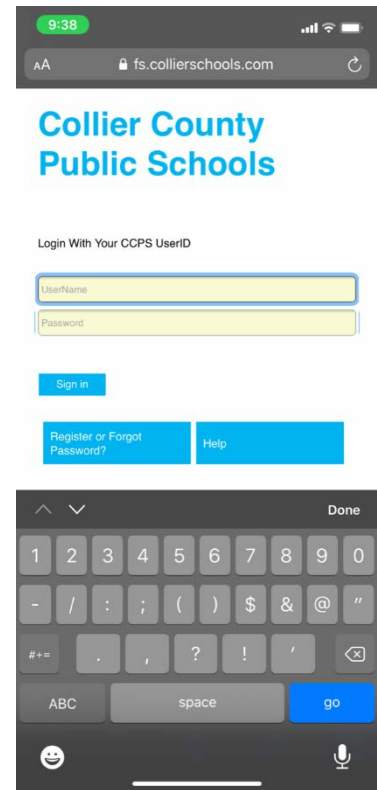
9:38

AA fs.collierschools.com

Collier County Public Schools

Login With Your CCPS UserID

UserName

Password

Sign in

Register or Forgot Password?

Help

Done

1 2 3 4 5 6 7 8 9 0

- / : ; ( ) $ & @ "

#+= . , ? ! '

ABC space go